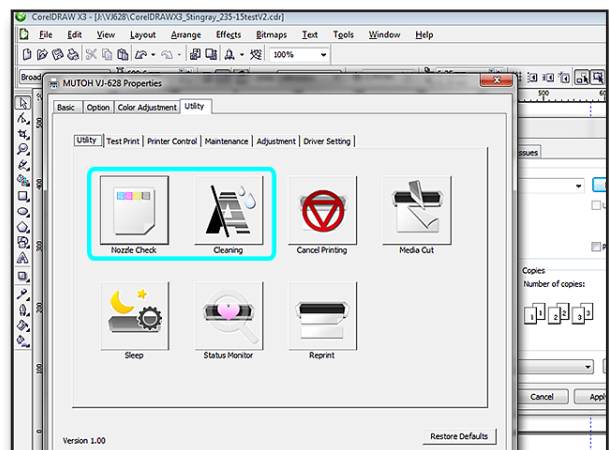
CorelDRAW X3 - [J:\VJ628\CorelDRAWX3_Stingray_235-15testV2.cdr]

File Edit View Layout Arrange Effects Bitmaps Text Tools Window Help

100%

Broad

MUTOH VJ-628 Properties

Basic Option Color Adjustment Utility

Utility Test Print Printer Control Maintenance Adjustment Driver Setting

Nozzle Check

Cleaning

Cancel Printing

Media Cut

Sleep

Status Monitor

Reprint

Version 1.00

Restore Defaults

500

ssues

Copies

Number of copies:

1 1 2 2 3 3

Cancel

Appl